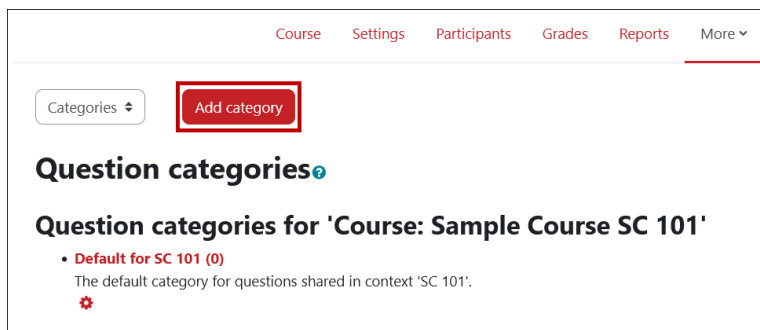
Course Settings Participants Grades Reports More

Categories

Add category

Question categories

Question categories for 'Course: Sample Course SC 101'

- Default for SC 101 (0)

The default category for questions shared in context 'SC 101'.